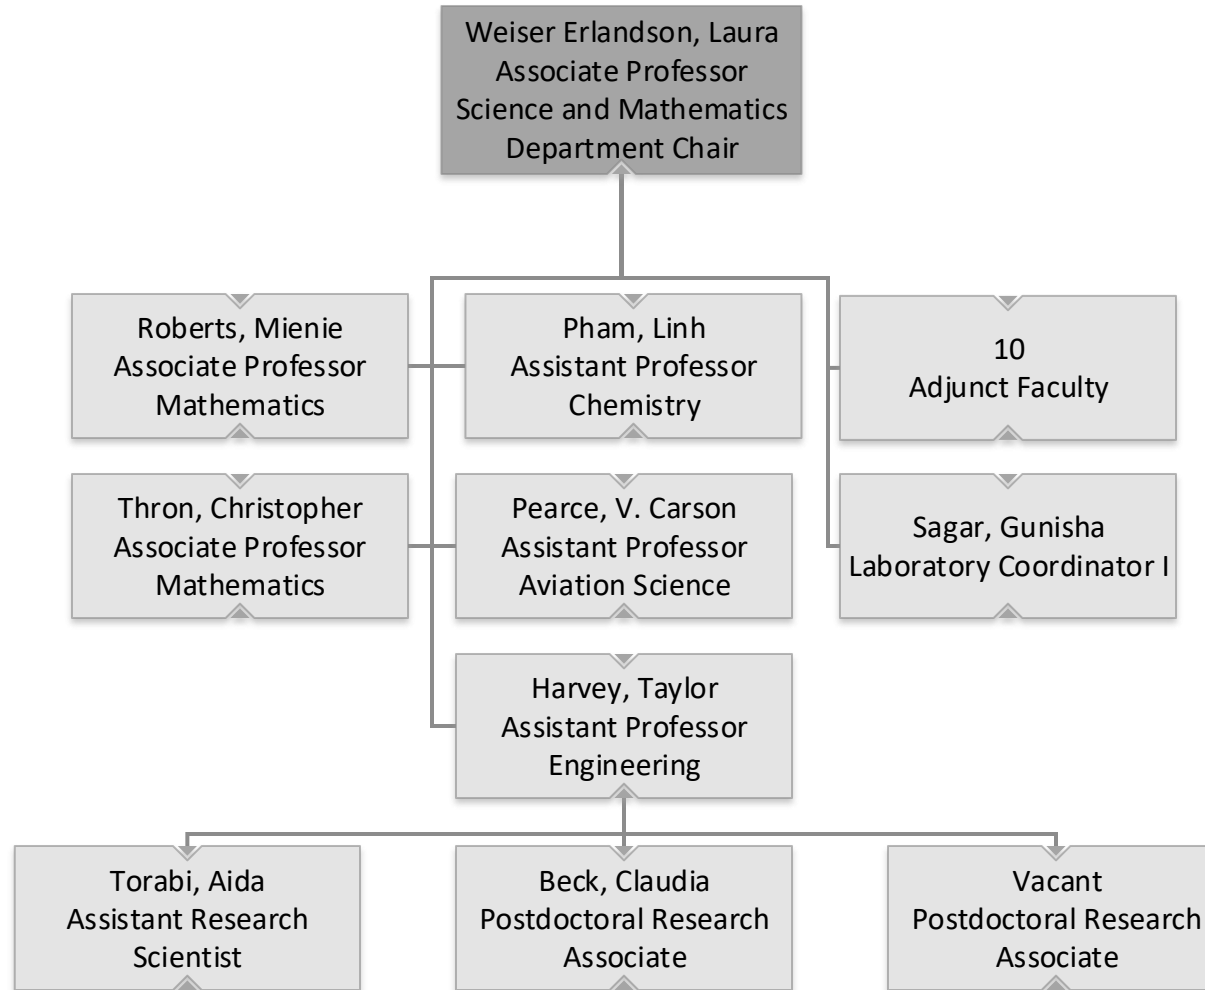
Weiser Erlandson, Laura
Associate Professor
Science and Mathematics
Department Chair

Roberts, Mienie
Associate Professor
Mathematics

Pham, Linh
Assistant Professor
Chemistry

10
Adjunct Faculty

Thron, Christopher
Associate Professor
Mathematics

Pearce, V. Carson
Assistant Professor
Aviation Science

Sagar, Gunisha
Laboratory Coordinator I

Harvey, Taylor
Assistant Professor
Engineering

Torabi, Aida
Assistant Research
Scientist

Beck, Claudia
Postdoctoral Research
Associate

Vacant
Postdoctoral Research
Associate